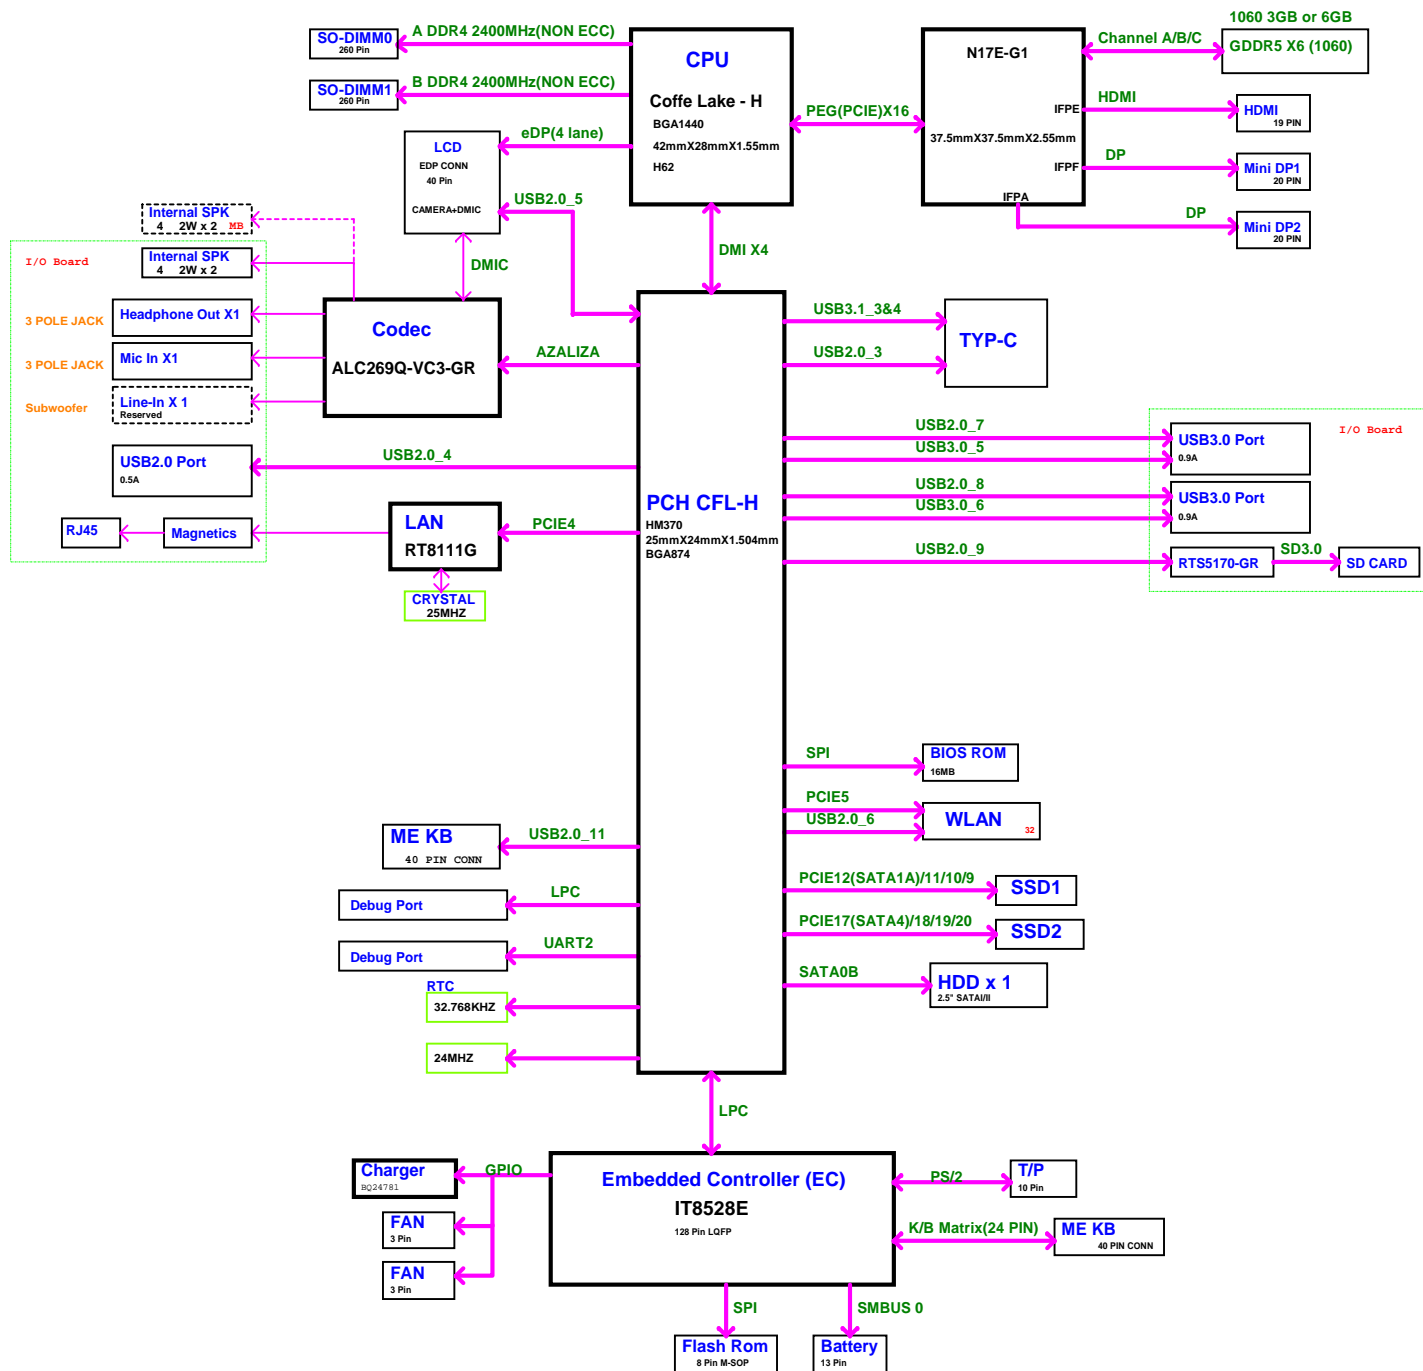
SO-DIMM0
260 Pin
A DDR4 2400MHz(NON ECC)
SO-DIMM1
260 Pin
B DDR4 2400MHz(NON ECC)
CPU
Coffe Lake - H
BGA1440
42mmX28mmX1.55mm
H62
N17E-G1
37.5mmX37.5mmX2.55mm
IFPE
IFPF
IFPA
1060 3GB or 6GB
Channel A/B/C
GDDR5 X6 (1060)
HDMI
HDMI
19 PIN
DP
Mini DP1
20 PIN
DP
Mini DP2
20 PIN
PEG(PCIE)X16
LCD
EDP CONN
40 Pin
CAMERA+DMIC
eDP(4 lane)
USB2.0_5
Internal SPK
4 2W x 2 MB
I/O Board
Internal SPK
4 2W x 2
DMIC
DMI X4
3 POLE JACK
Headphone Out X1
Codec
ALC269Q-VC3-GR
3 POLE JACK
Mic In X1
AZALIZA
Subwoofer
Line-In X 1
Reserved
USB2.0 Port
0.5A
USB2.0_4
RJ45
Magnetics
LAN
RT8111G
PCIE4
CRYSTAL
25MHZ
USB3.1_3&4
USB2.0_3
TYP-C
PCH CFL-H
HM370
25mmX24mmX1.504mm
BGA874
USB2.0_7
USB3.0_5
USB3.0 Port
0.9A
I/O Board
USB2.0_8
USB3.0_6
USB3.0 Port
0.9A
USB2.0_9
RTS5170-GR
SD3.0
SD CARD
SPI
BIOS ROM
16MB
PCIE5
USB2.0_6
WLAN
32
ME KB
40 PIN CONN
USB2.0_11
PCIE12(SATA1A)/11/10/9
SSD1
Debug Port
LPC
PCIE17(SATA4)/18/19/20
SSD2
Debug Port
UART2
SATA0B
HDD x 1
2.5" SATAI/II
RTC
32.768KHZ
24MHZ
LPC
Charger
BQ24781
GPIO
Embedded Controller (EC)
IT8528E
128 Pin LQFP
PS/2
T/P
10 Pin
FAN
3 Pin
K/B Matrix(24 PIN)
ME KB
40 PIN CONN
FAN
3 Pin
SPI
SMBUS 0
Flash Rom
8 Pin M-SOP
Battery
13 Pin